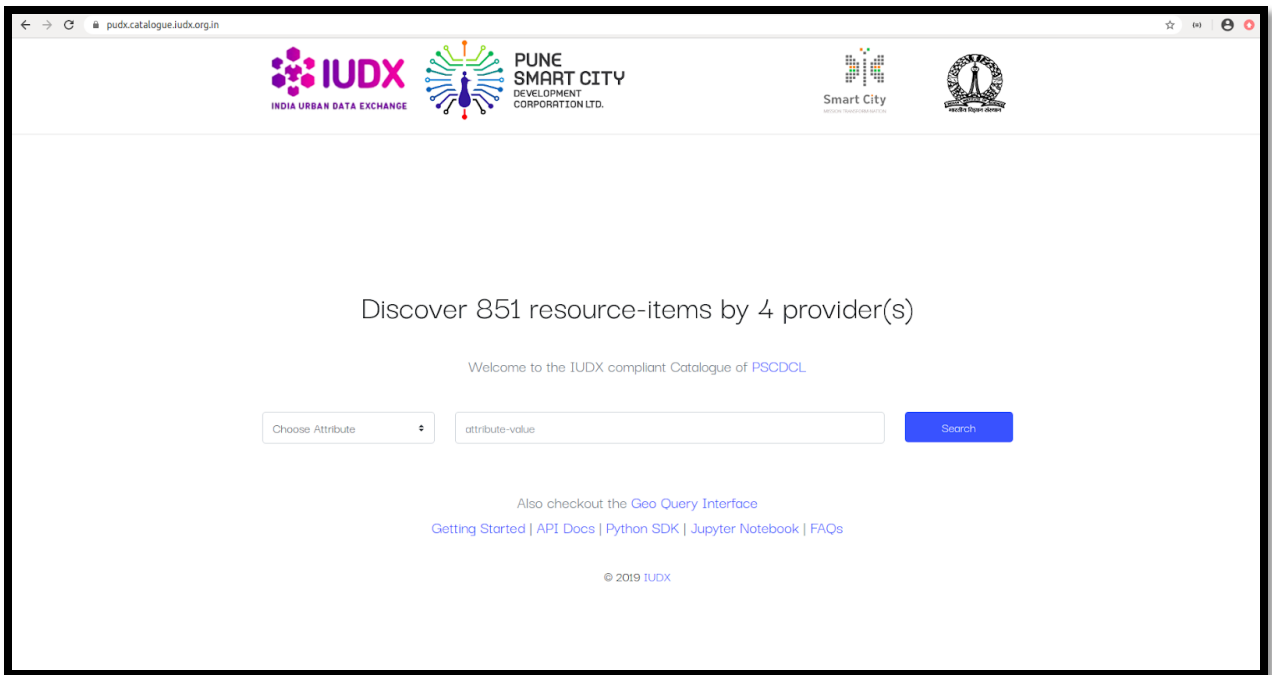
pudx.catalogue.iudx.org.in

IUDX
INDIA URBAN DATA EXCHANGE

PUNE
SMART CITY
DEVELOPMENT
CORPORATION LTD.

Smart City
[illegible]

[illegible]

Discover 851 resource-items by 4 provider(s)

Welcome to the IUDX compliant Catalogue of PSCDCL

Choose Attribute

attribute-value

Search

Also checkout the Geo Query Interface

Getting Started | API Docs | Python SDK | Jupyter Notebook | FAQs

© 2019 IUDX